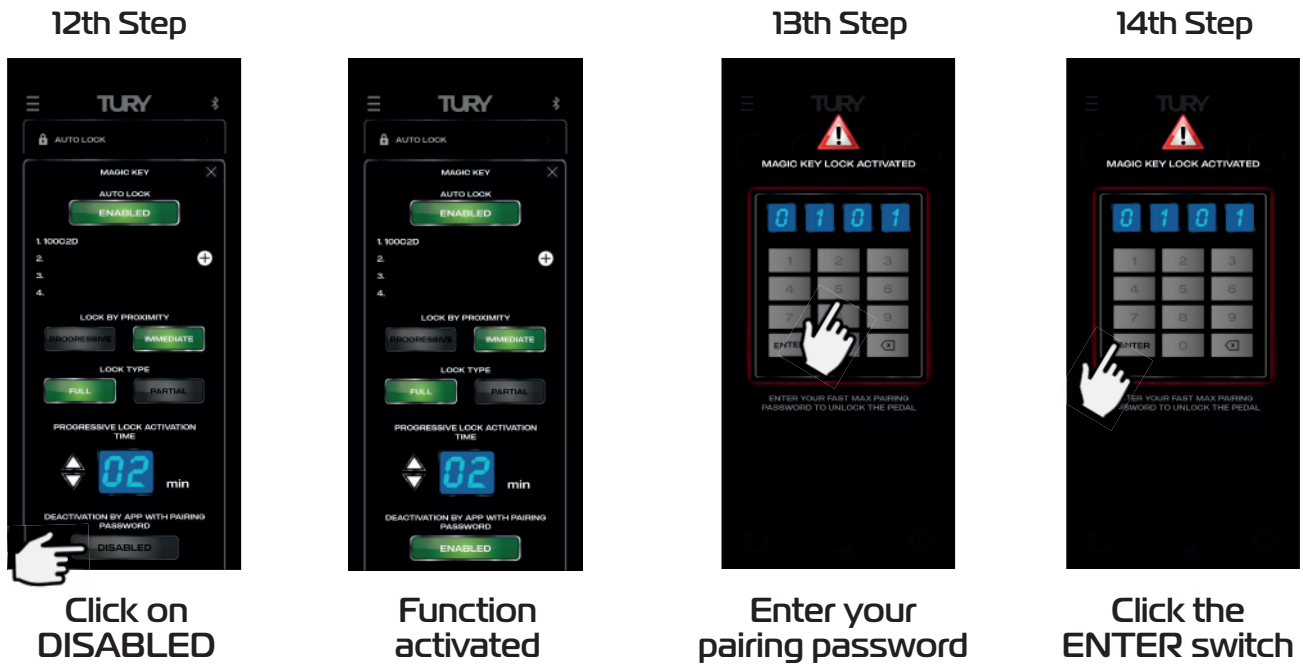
12th Step

TURY

AUTO LOCK

MAGIC KEY

AUTO LOCK

ENABLED

1. 100C2D
2.
3.
4.

LOCK BY PROXIMITY

PROGRESSIVE IMMEDIATE

LOCK TYPE

FULL PARTIAL

PROGRESSIVE LOCK ACTIVATION TIME

02 min

DEACTIVATION BY APP WITH PAIRING PASSWORD

DISABLED

Click on DISABLED

TURY

AUTO LOCK

MAGIC KEY

AUTO LOCK

ENABLED

1. 100C2D
2.
3.
4.

LOCK BY PROXIMITY

PROGRESSIVE IMMEDIATE

LOCK TYPE

FULL PARTIAL

PROGRESSIVE LOCK ACTIVATION TIME

02 min

DEACTIVATION BY APP WITH PAIRING PASSWORD

ENABLED

Function activated

13th Step

TURY

MAGIC KEY LOCK ACTIVATED

0 1 0 1

1 2 3
4 5 6
7 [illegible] 9
ENTER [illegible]

ENTER YOUR FAST MAX PAIRING PASSWORD TO UNLOCK THE PEDAL

Enter your pairing password

14th Step

TURY

MAGIC KEY LOCK ACTIVATED

0 1 0 1

1 2 3
4 5 6
7 8 9
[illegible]NTER 0

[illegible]TER YOUR FAST MAX PAIRING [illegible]WORD TO UNLOCK THE PEDAL

Click the ENTER switch